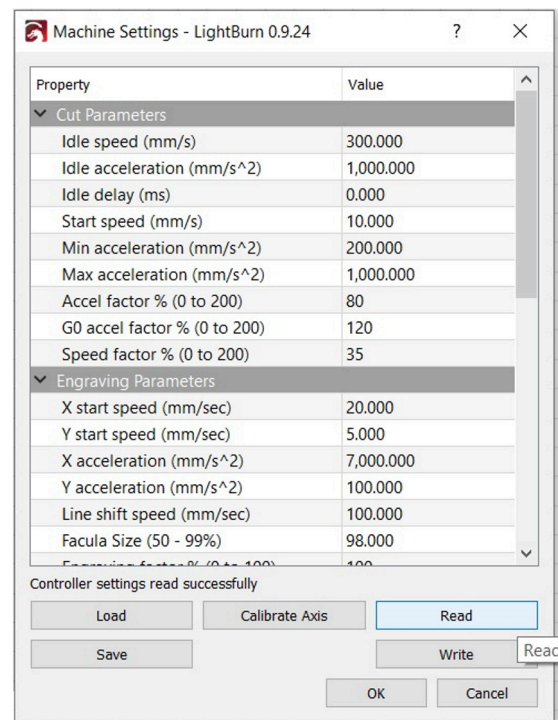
Machine Settings - LightBurn 0.9.24

?

×

| Property | Value |
|---|---|
| Cut Parameters | |
| Idle speed (mm/s) | 300.000 |
| Idle acceleration (mm/s^2) | 1,000.000 |
| Idle delay (ms) | 0.000 |
| Start speed (mm/s) | 10.000 |
| Min acceleration (mm/s^2) | 200.000 |
| Max acceleration (mm/s^2) | 1,000.000 |
| Accel factor % (0 to 200) | 80 |
| G0 accel factor % (0 to 200) | 120 |
| Speed factor % (0 to 200) | 35 |
| Engraving Parameters | |
| X start speed (mm/sec) | 20.000 |
| Y start speed (mm/sec) | 5.000 |
| X acceleration (mm/s^2) | 7,000.000 |
| Y acceleration (mm/s^2) | 100.000 |
| Line shift speed (mm/sec) | 100.000 |
| Facula Size (50 - 99%) | 98.000 |
| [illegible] | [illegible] |

Controller settings read successfully

Load

Calibrate Axis

Read

Reac

Save

Write

OK

Cancel